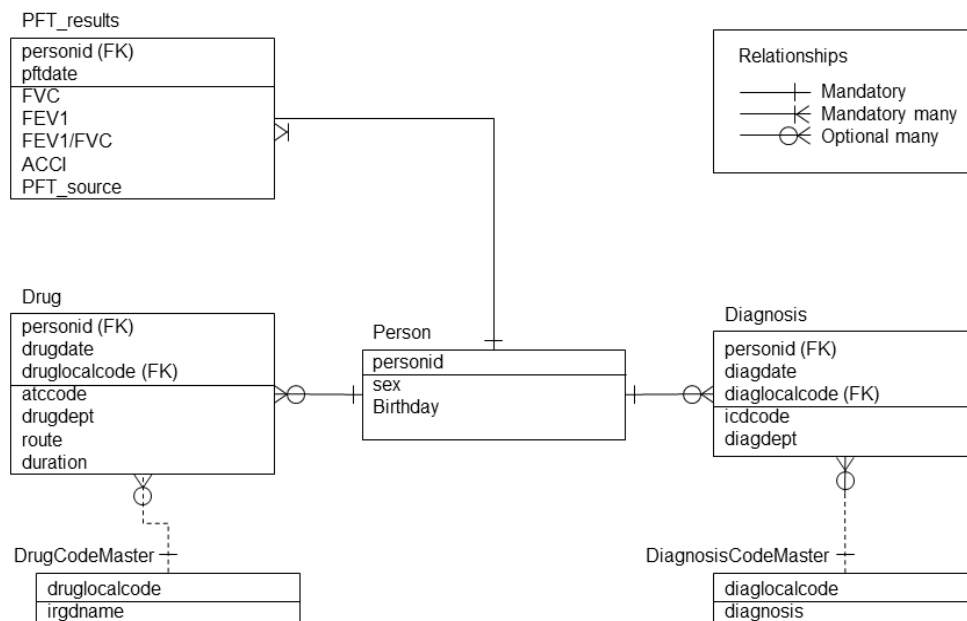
PFT_results

personid (FK)
pftdate
FVC
FEV1
FEV1/FVC
ACCI
PFT_source

Relationships

Mandatory
Mandatory many
Optional many

Drug

personid (FK)
drugdate
druglocalcode (FK)
atccode
drugdept
route
duration

Person

personid
sex
Birthday

Diagnosis

personid (FK)
diagdate
diaglocalcode (FK)
icdcode
diagdept

DrugCodeMaster

druglocalcode
irgdname

DiagnosisCodeMaster

diaglocalcode
diagnosis